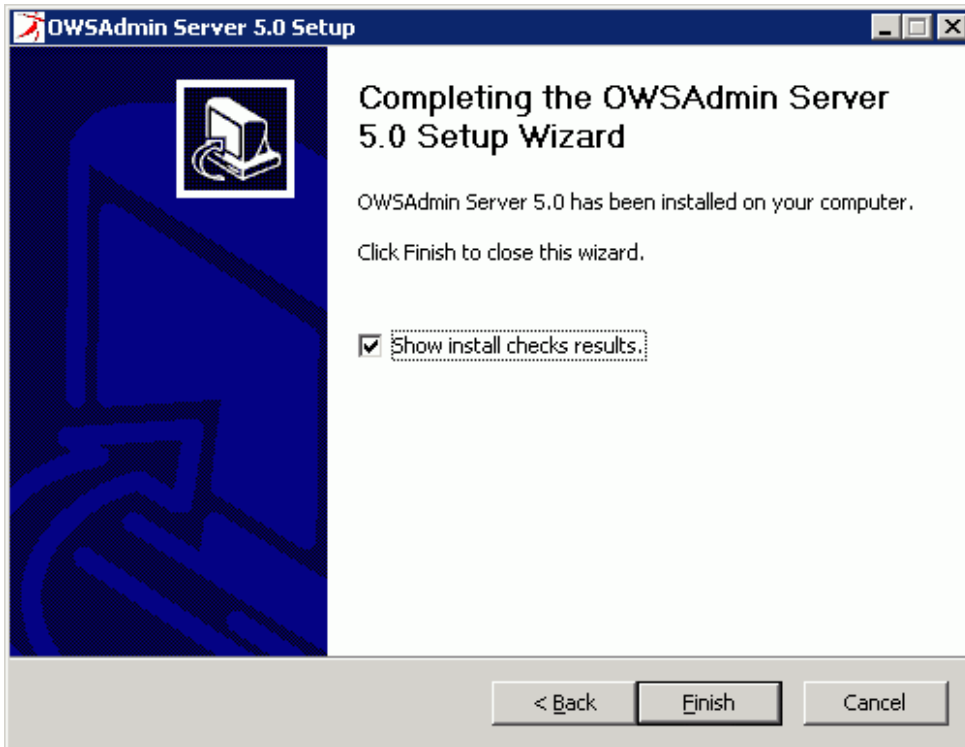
OWSAdmin Server 5.0 Setup

Completing the OWSAdmin Server 5.0 Setup Wizard

OWSAdmin Server 5.0 has been installed on your computer.

Click Finish to close this wizard.

☑ Show install checks results.

< Back
Finish
Cancel